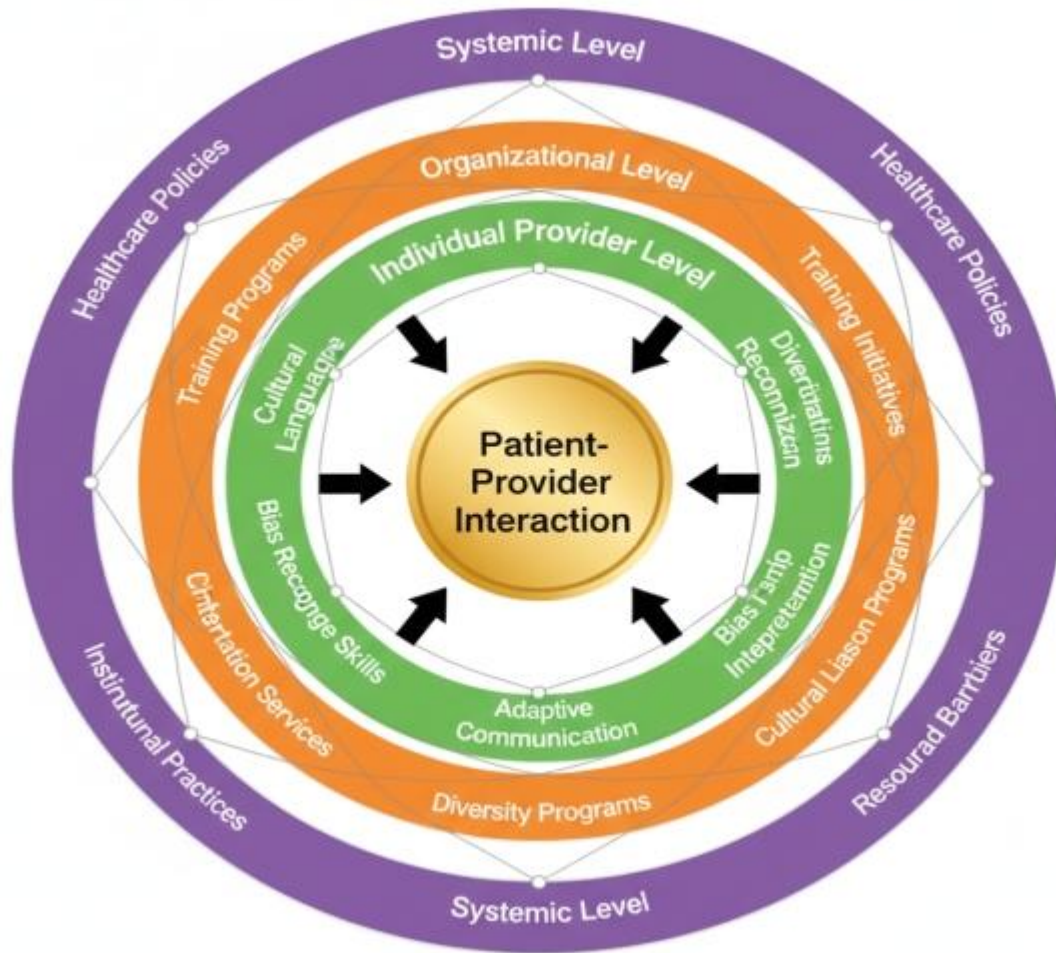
Systemic Level

Healthcare Policies

Healthcare Policies

Organizational Level

Training Programs

Training Initiatives

Individual Provider Level

Cultural Language

Diverfitatins Reconnizacn

Patient-Provider Interaction

Bias Recognge Skills

Bias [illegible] Intepretemtion

Adaptive Communication

Cmtertation Services

Cultural Liason Programs

Diversity Programs

Instinutunal Practices

Resourad Barrtiers

Systemic Level